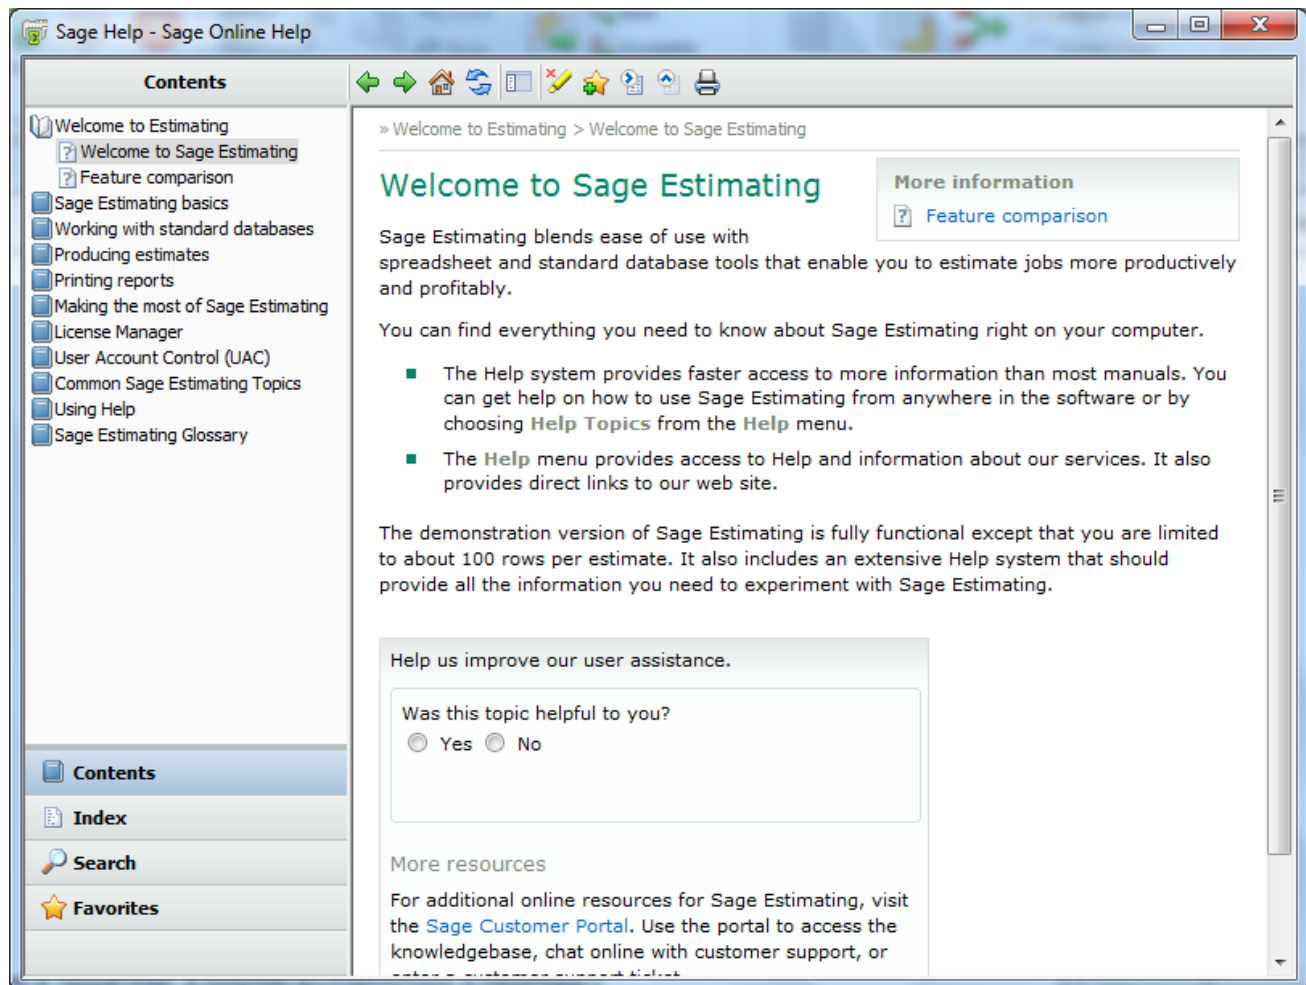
Sage Help - Sage Online Help

Contents

Welcome to Estimating
Welcome to Sage Estimating
Feature comparison
Sage Estimating basics
Working with standard databases
Producing estimates
Printing reports
Making the most of Sage Estimating
License Manager
User Account Control (UAC)
Common Sage Estimating Topics
Using Help
Sage Estimating Glossary

Contents
Index
Search
Favorites

» Welcome to Estimating > Welcome to Sage Estimating

Welcome to Sage Estimating

More information
Feature comparison

Sage Estimating blends ease of use with spreadsheet and standard database tools that enable you to estimate jobs more productively and profitably.

You can find everything you need to know about Sage Estimating right on your computer.

- The Help system provides faster access to more information than most manuals. You can get help on how to use Sage Estimating from anywhere in the software or by choosing **Help Topics** from the **Help** menu.
- The **Help** menu provides access to Help and information about our services. It also provides direct links to our web site.

The demonstration version of Sage Estimating is fully functional except that you are limited to about 100 rows per estimate. It also includes an extensive Help system that should provide all the information you need to experiment with Sage Estimating.

Help us improve our user assistance.

Was this topic helpful to you?
Yes No

More resources

For additional online resources for Sage Estimating, visit the Sage Customer Portal. Use the portal to access the knowledgebase, chat online with customer support, or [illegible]